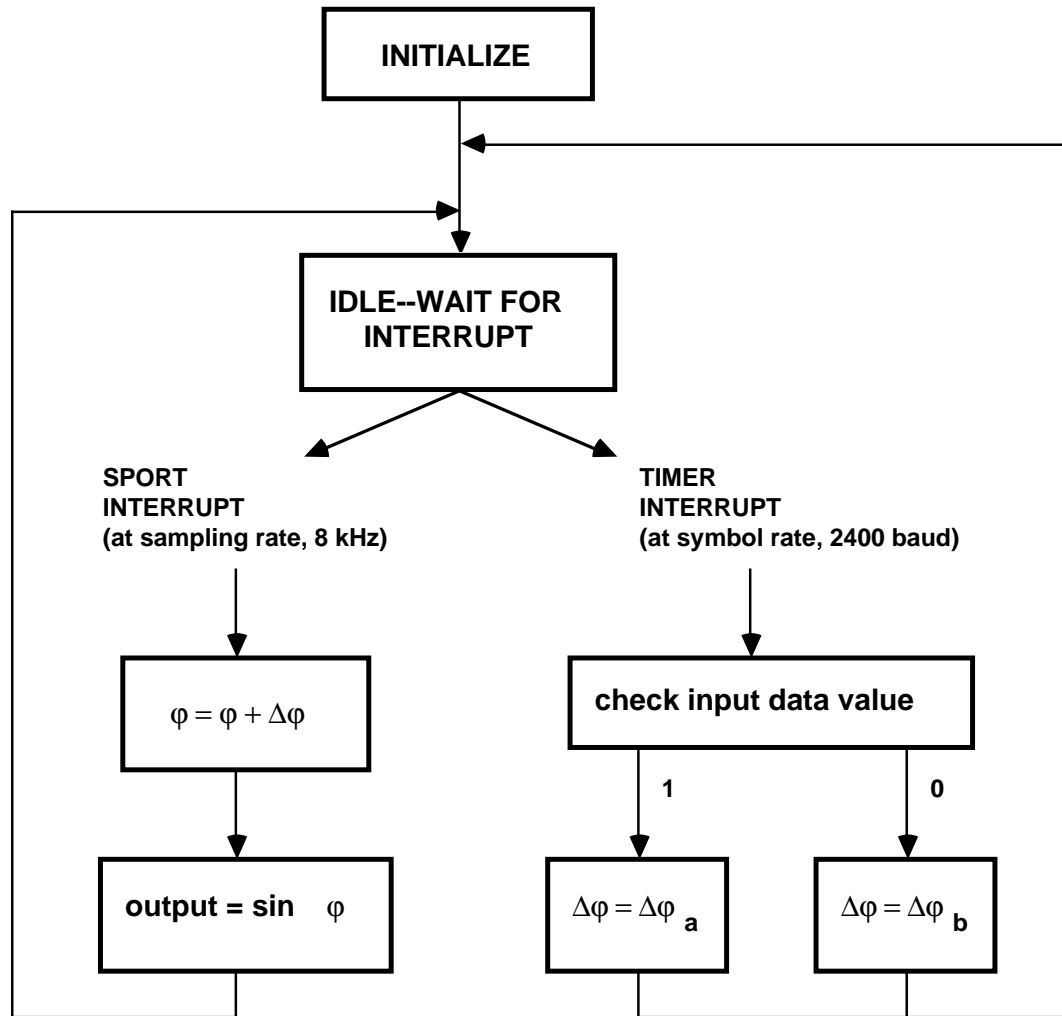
INITIALIZE

IDLE--WAIT FOR INTERRUPT

SPORT INTERRUPT (at sampling rate, 8 kHz)

TIMER INTERRUPT (at symbol rate, 2400 baud)

$\varphi = \varphi + \Delta\varphi$

check input data value

1

0

output = sin $\varphi$

$\Delta\varphi = \Delta\varphi_a$

$\Delta\varphi = \Delta\varphi_b$